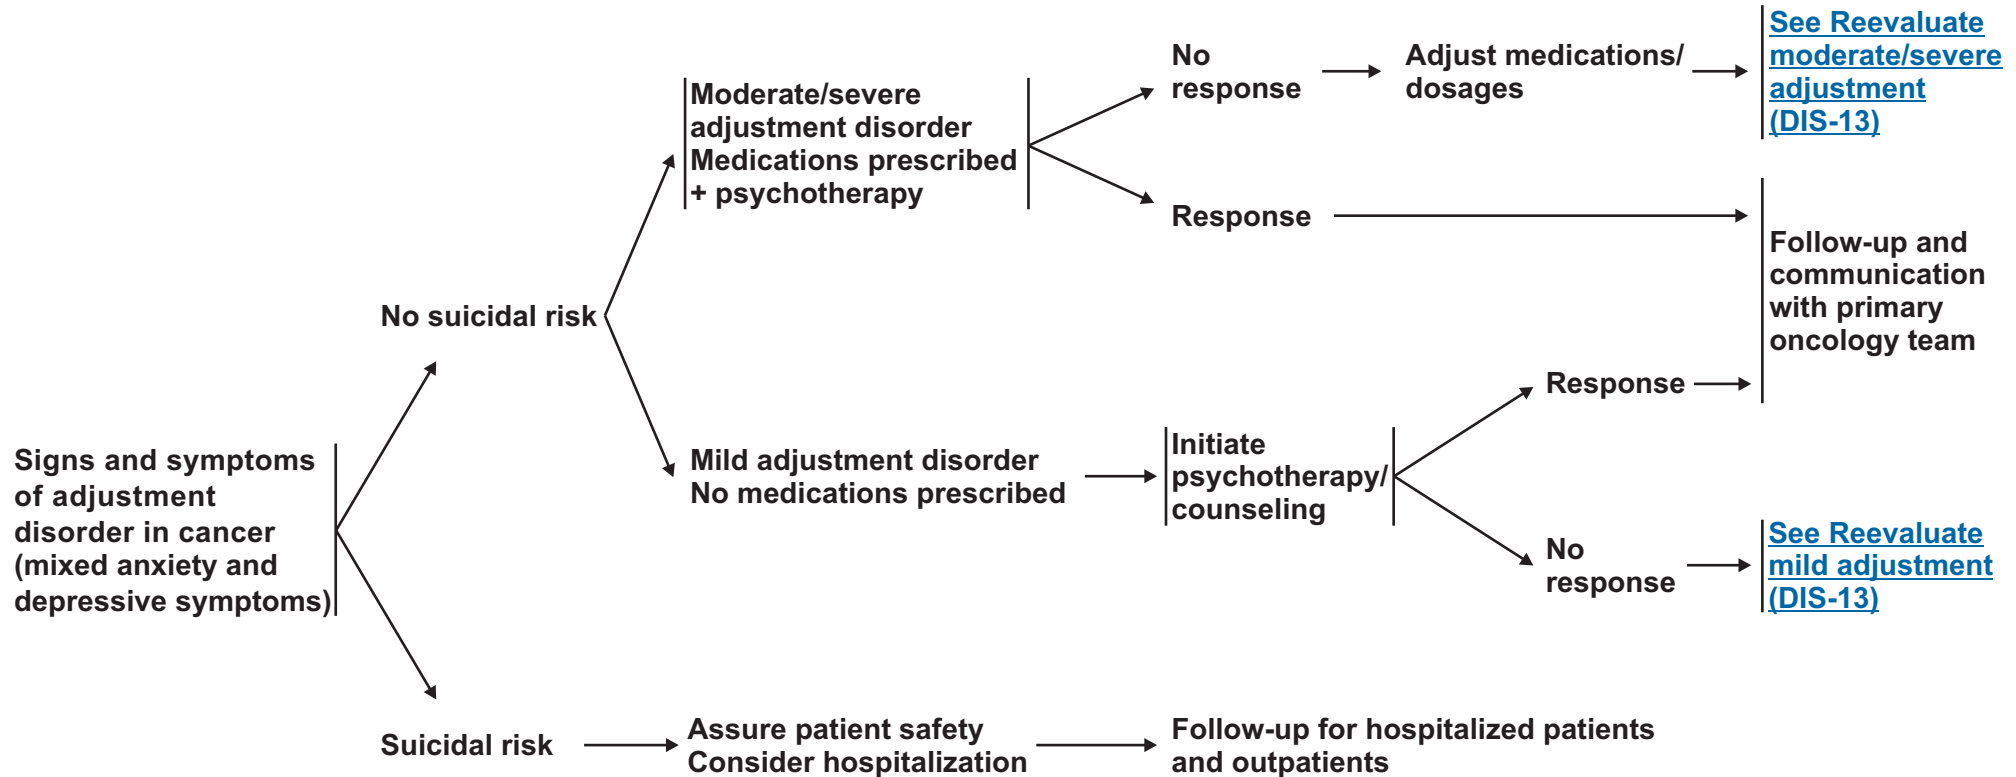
Signs and symptoms of adjustment disorder in cancer (mixed anxiety and depressive symptoms)

No suicidal risk

Moderate/severe adjustment disorder
Medications prescribed + psychotherapy

No response

Adjust medications/ dosages

See Reevaluate moderate/severe adjustment (DIS-13)

Response

Follow-up and communication with primary oncology team

Mild adjustment disorder
No medications prescribed

Initiate psychotherapy/ counseling

Response

No response

See Reevaluate mild adjustment (DIS-13)

Suicidal risk

Assure patient safety
Consider hospitalization

Follow-up for hospitalized patients and outpatients